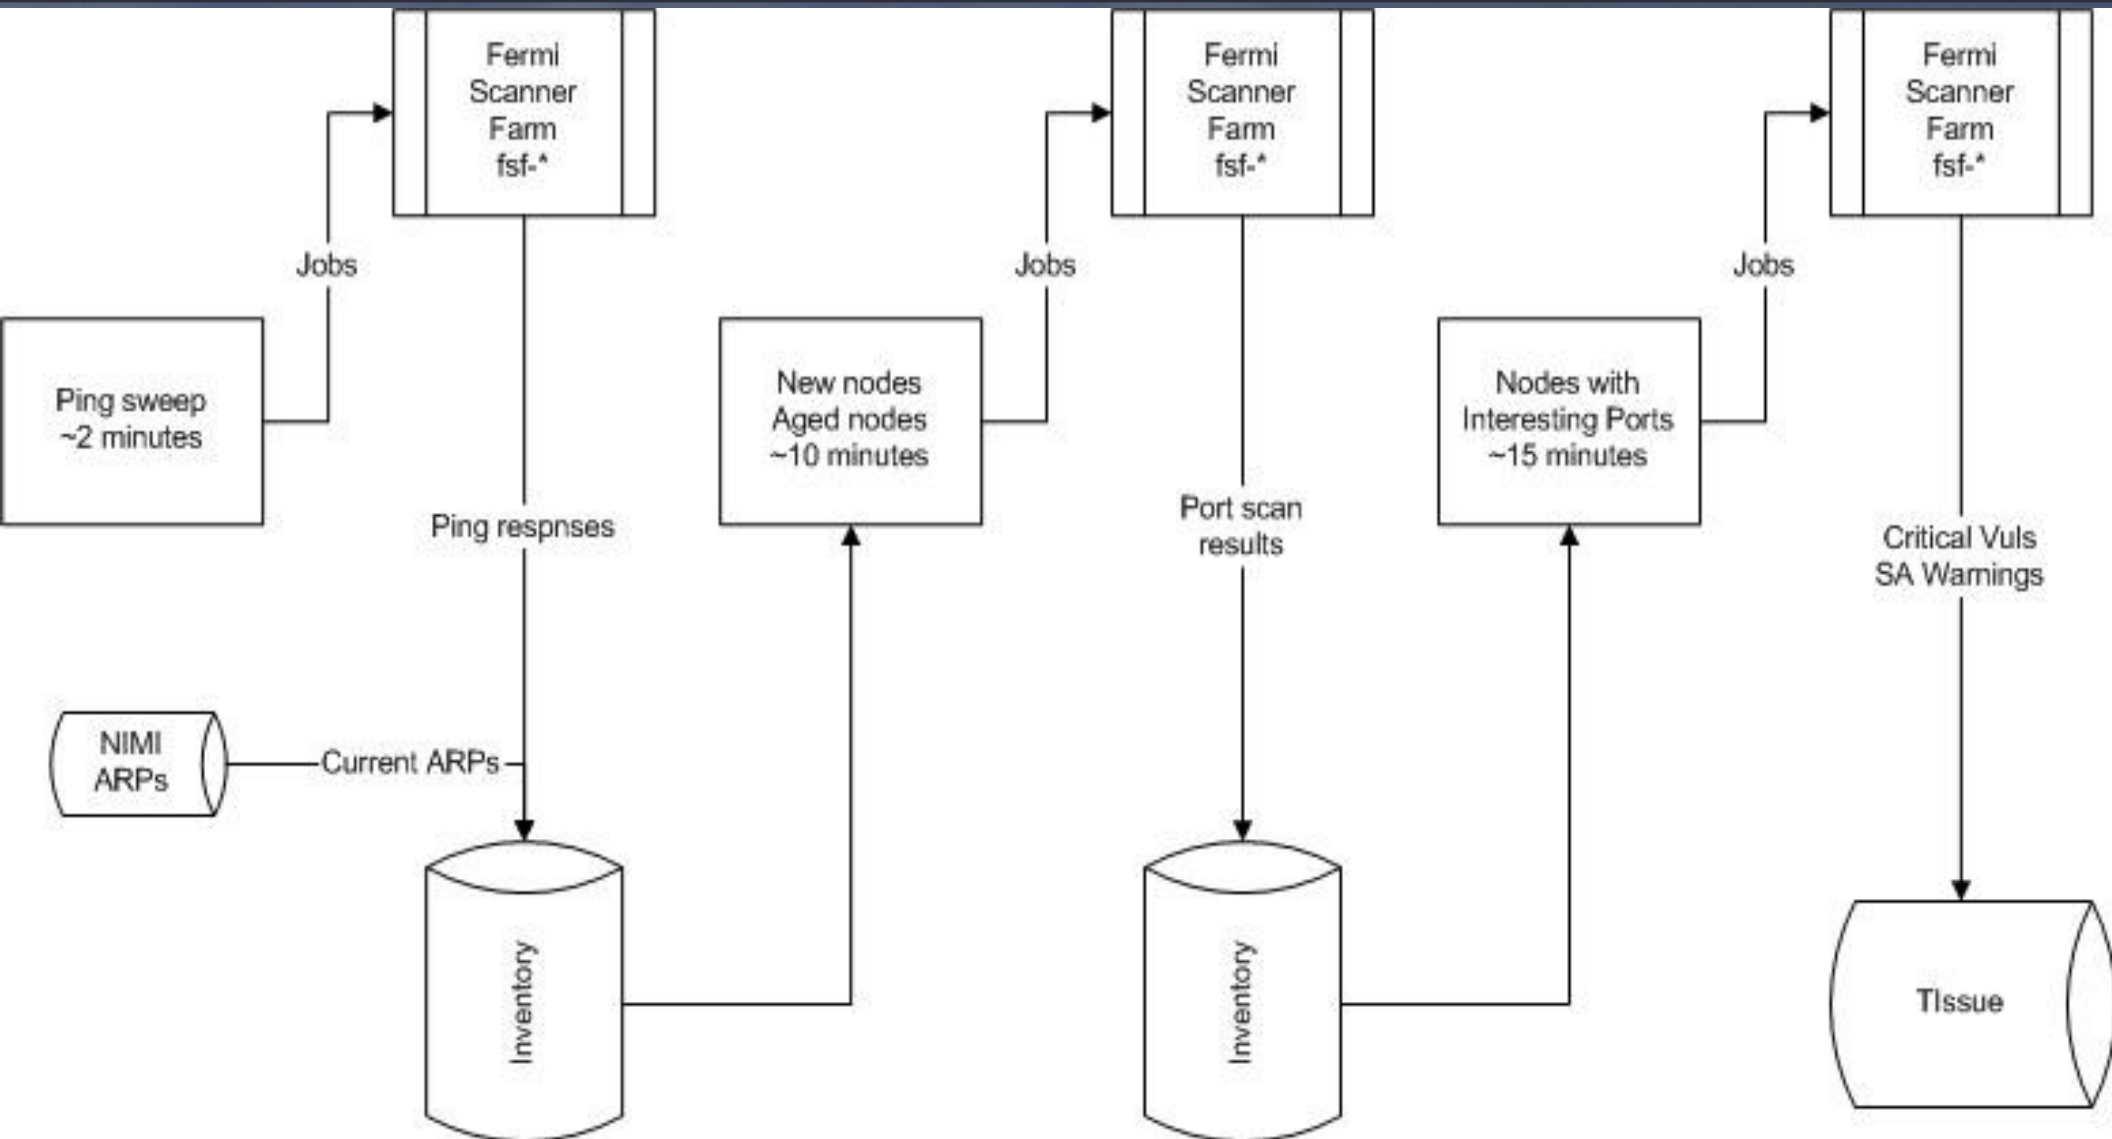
Fermi Scanner Farm fsf-*

Fermi Scanner Farm fsf-*

Fermi Scanner Farm fsf-*

Jobs

Jobs

Jobs

Ping sweep ~2 minutes

New nodes Aged nodes ~10 minutes

Nodes with Interesting Ports ~15 minutes

Ping respnses

Port scan results

Critical Vuls SA Warnings

NIMI ARPs

Current ARPs

Inventory

Inventory

TIssue